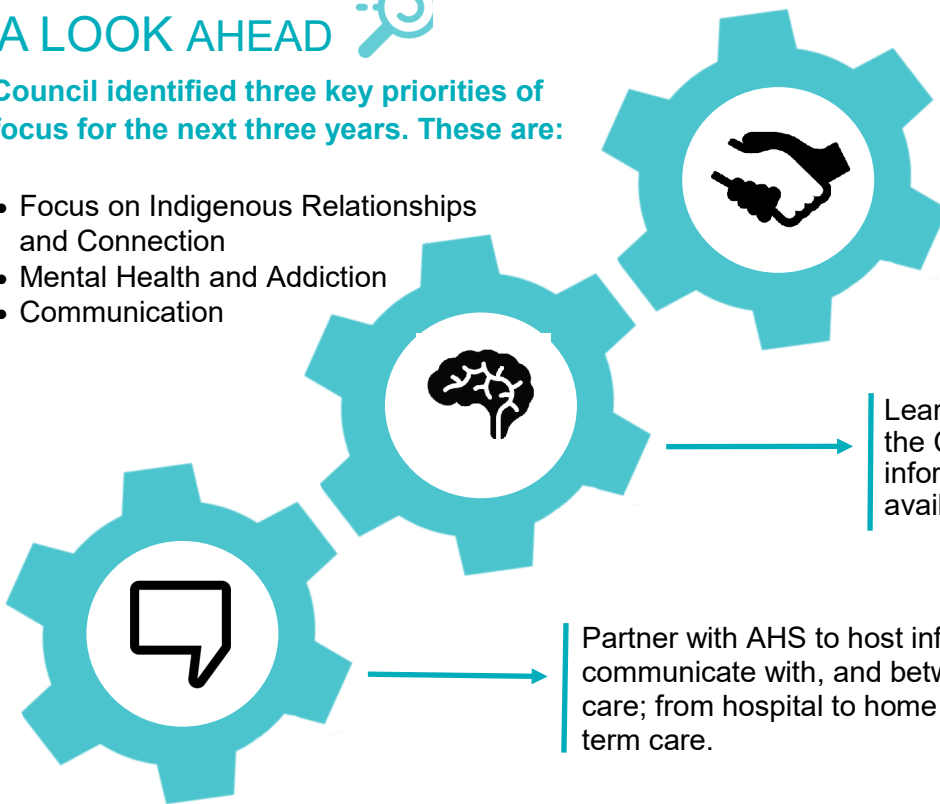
A LOOK AHEAD

Council identified three key priorities of focus for the next three years. These are:

- Focus on Indigenous Relationships and Connection
- Mental Health and Addiction
- Communication

Lear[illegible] the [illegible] infor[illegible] avail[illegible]

Partner with AHS to host inf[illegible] communicate with, and betw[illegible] care; from hospital to home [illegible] term care.